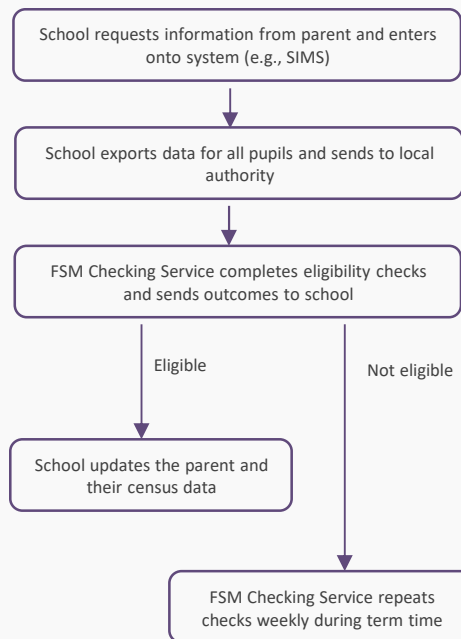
School requests information from parent and enters onto system (e.g., SIMS)

School exports data for all pupils and sends to local authority

FSM Checking Service completes eligibility checks and sends outcomes to school

Eligible

Not eligible

School updates the parent and their census data

FSM Checking Service repeats checks weekly during term time